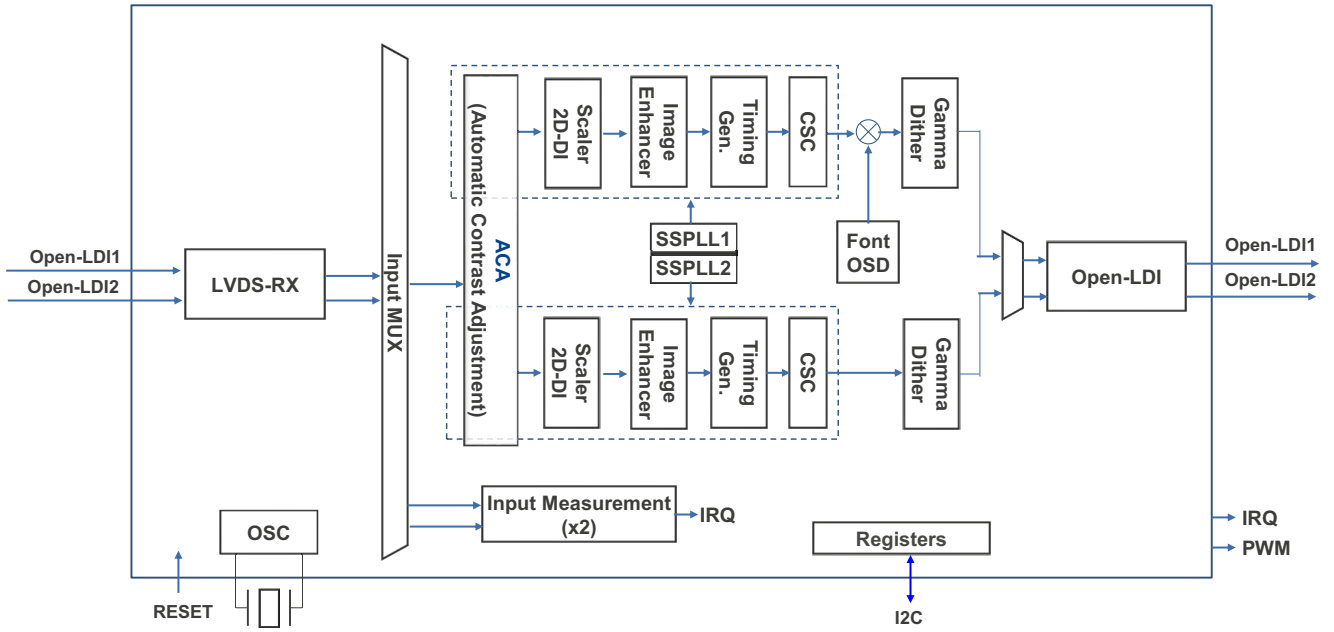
Open-LDI1
Open-LDI2
LVDS-RX
Input MUX
ACA
(Automatic Contrast Adjustment)
Scaler 2D-DI
Image Enhancer
Timing Gen.
CSC
Gamma Dither
SSPLL1
SSPLL2
Font OSD
Scaler 2D-DI
Image Enhancer
Timing Gen.
CSC
Gamma Dither
Open-LDI
Open-LDI1
Open-LDI2
Input Measurement (x2)
IRQ
OSC
Registers
IRQ
PWM
RESET
I2C